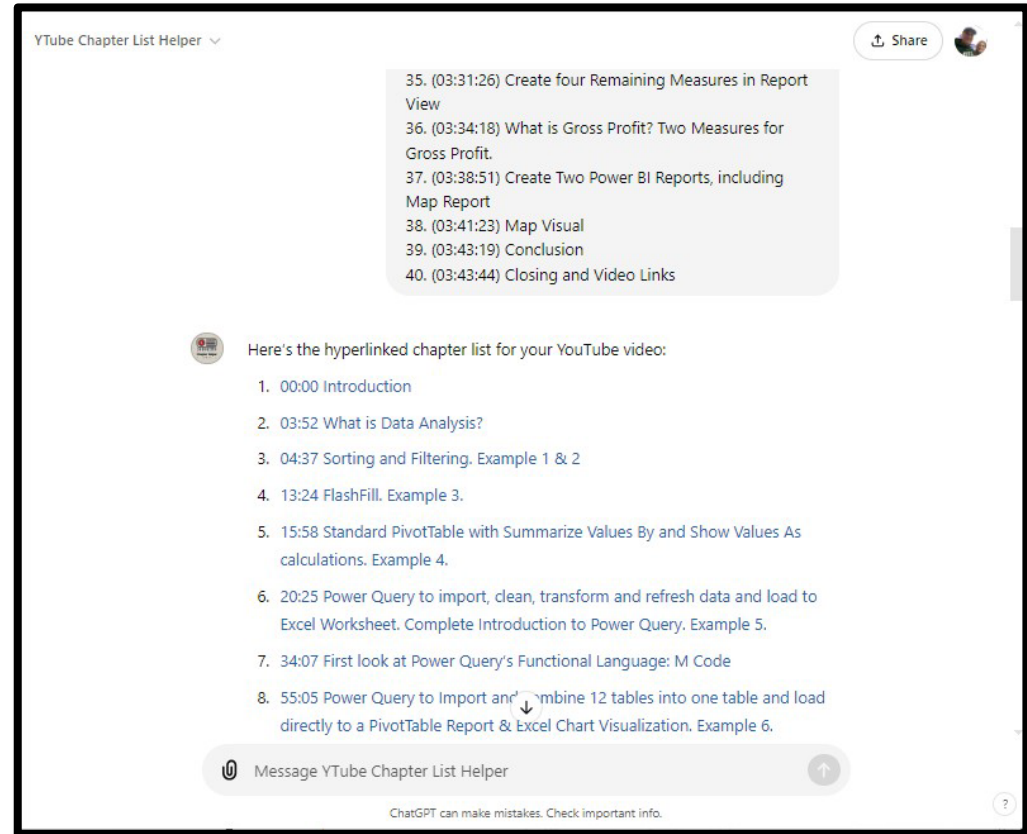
YTube Chapter List Helper

Share

35. (03:31:26) Create four Remaining Measures in Report View
36. (03:34:18) What is Gross Profit? Two Measures for Gross Profit.
37. (03:38:51) Create Two Power BI Reports, including Map Report
38. (03:41:23) Map Visual
39. (03:43:19) Conclusion
40. (03:43:44) Closing and Video Links

Here's the hyperlinked chapter list for your YouTube video:

1. 00:00 Introduction
2. 03:52 What is Data Analysis?
3. 04:37 Sorting and Filtering. Example 1 & 2
4. 13:24 FlashFill. Example 3.
5. 15:58 Standard PivotTable with Summarize Values By and Show Values As calculations. Example 4.
6. 20:25 Power Query to import, clean, transform and refresh data and load to Excel Worksheet. Complete Introduction to Power Query. Example 5.
7. 34:07 First look at Power Query's Functional Language: M Code
8. 55:05 Power Query to Import and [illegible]mbine 12 tables into one table and load directly to a PivotTable Report & Excel Chart Visualization. Example 6.

Message YTube Chapter List Helper

ChatGPT can make mistakes. Check important info.

?